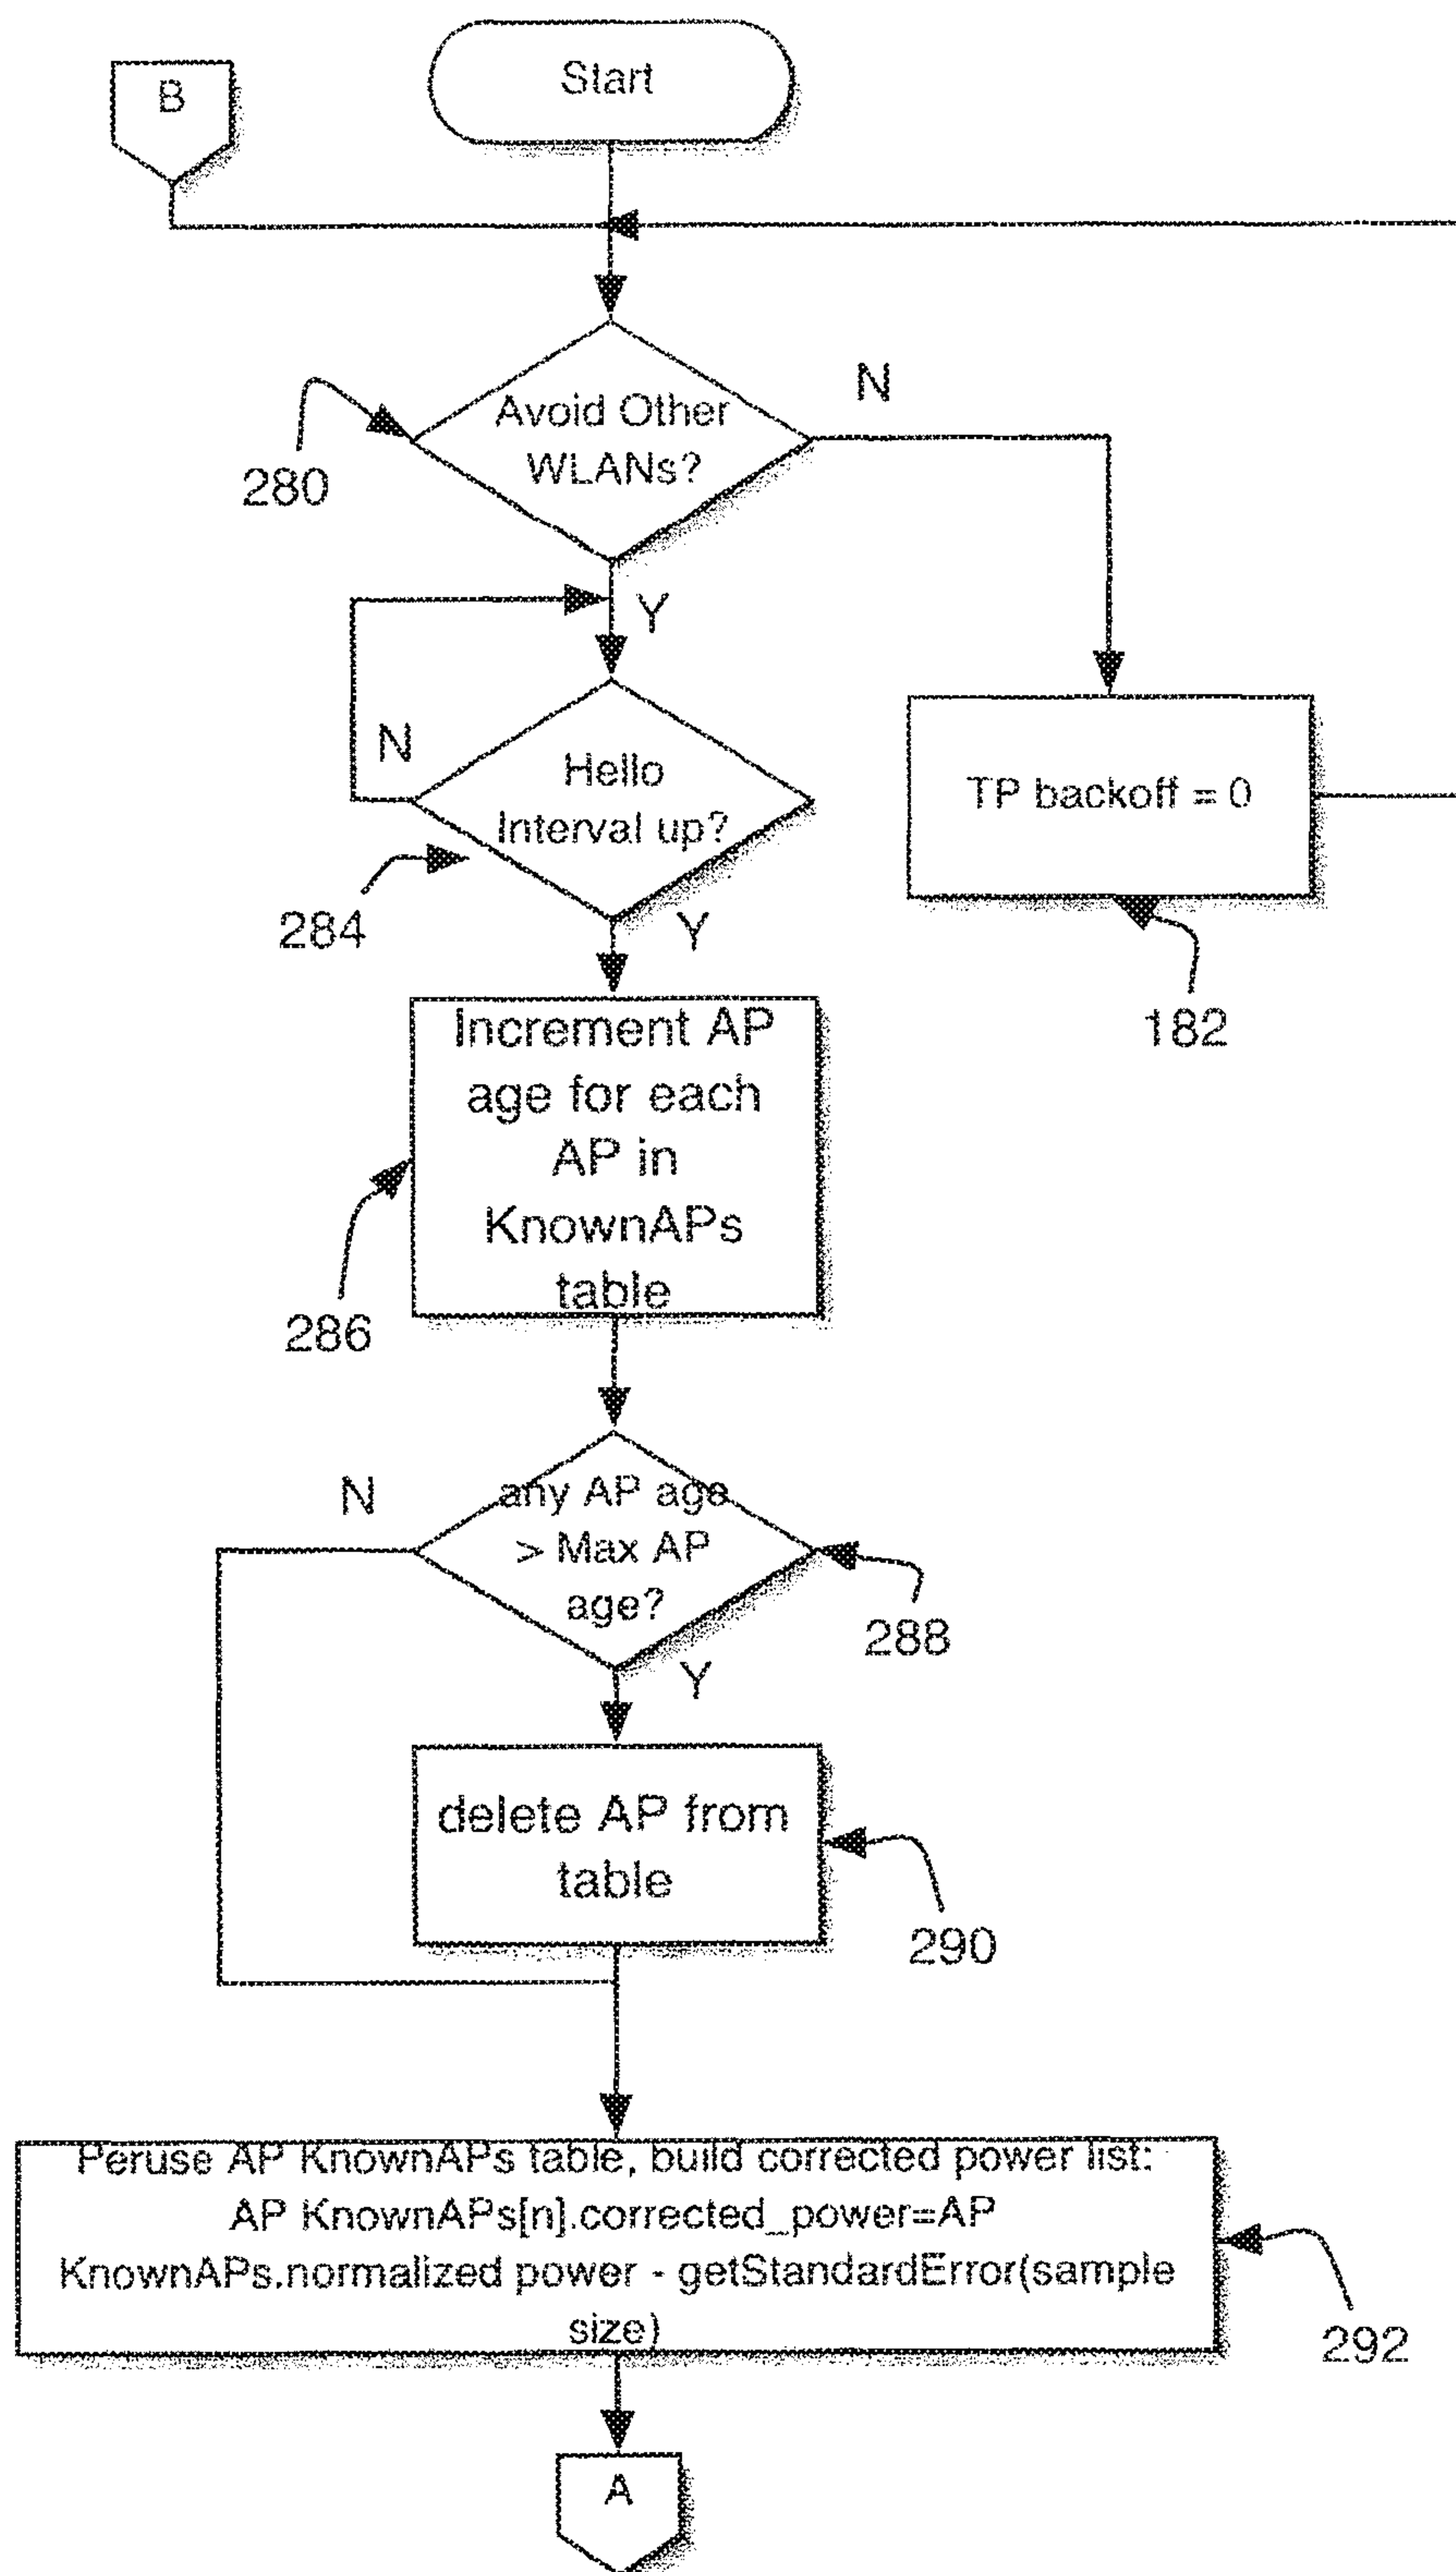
B

Start

Avoid Other WLANs?

N

280

Y

N

Hello Interval up?

TP backoff = 0

284

Y

182

Increment AP age for each AP in KnownAPs table

286

N

any AP age > Max AP age?

288

Y

delete AP from table

290

Peruse AP KnownAPs table, build corrected power list: AP KnownAPs[n].corrected_power=AP KnownAPs.normalized power - getStandardError(sample size)

292

A